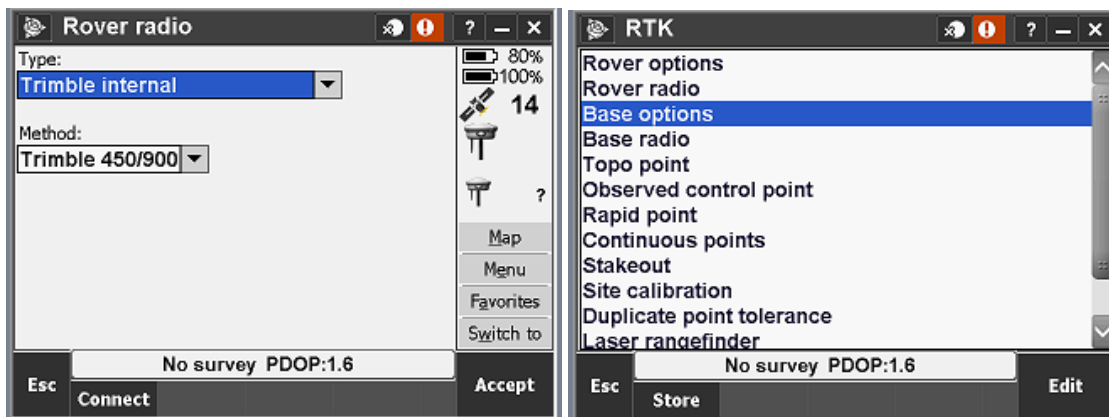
Rover radio

? – ×

Type:
Trimble internal

Method:
Trimble 450/900

80%
100%
14
?

Map
Menu
Favorites
Switch to

No survey PDOP:1.6

Esc
Connect
Accept

RTK

? – ×

Rover options
Rover radio
Base options
Base radio
Topo point
Observed control point
Rapid point
Continuous points
Stakeout
Site calibration
Duplicate point tolerance
Laser rangefinder

No survey PDOP:1.6

Esc
Store
Edit